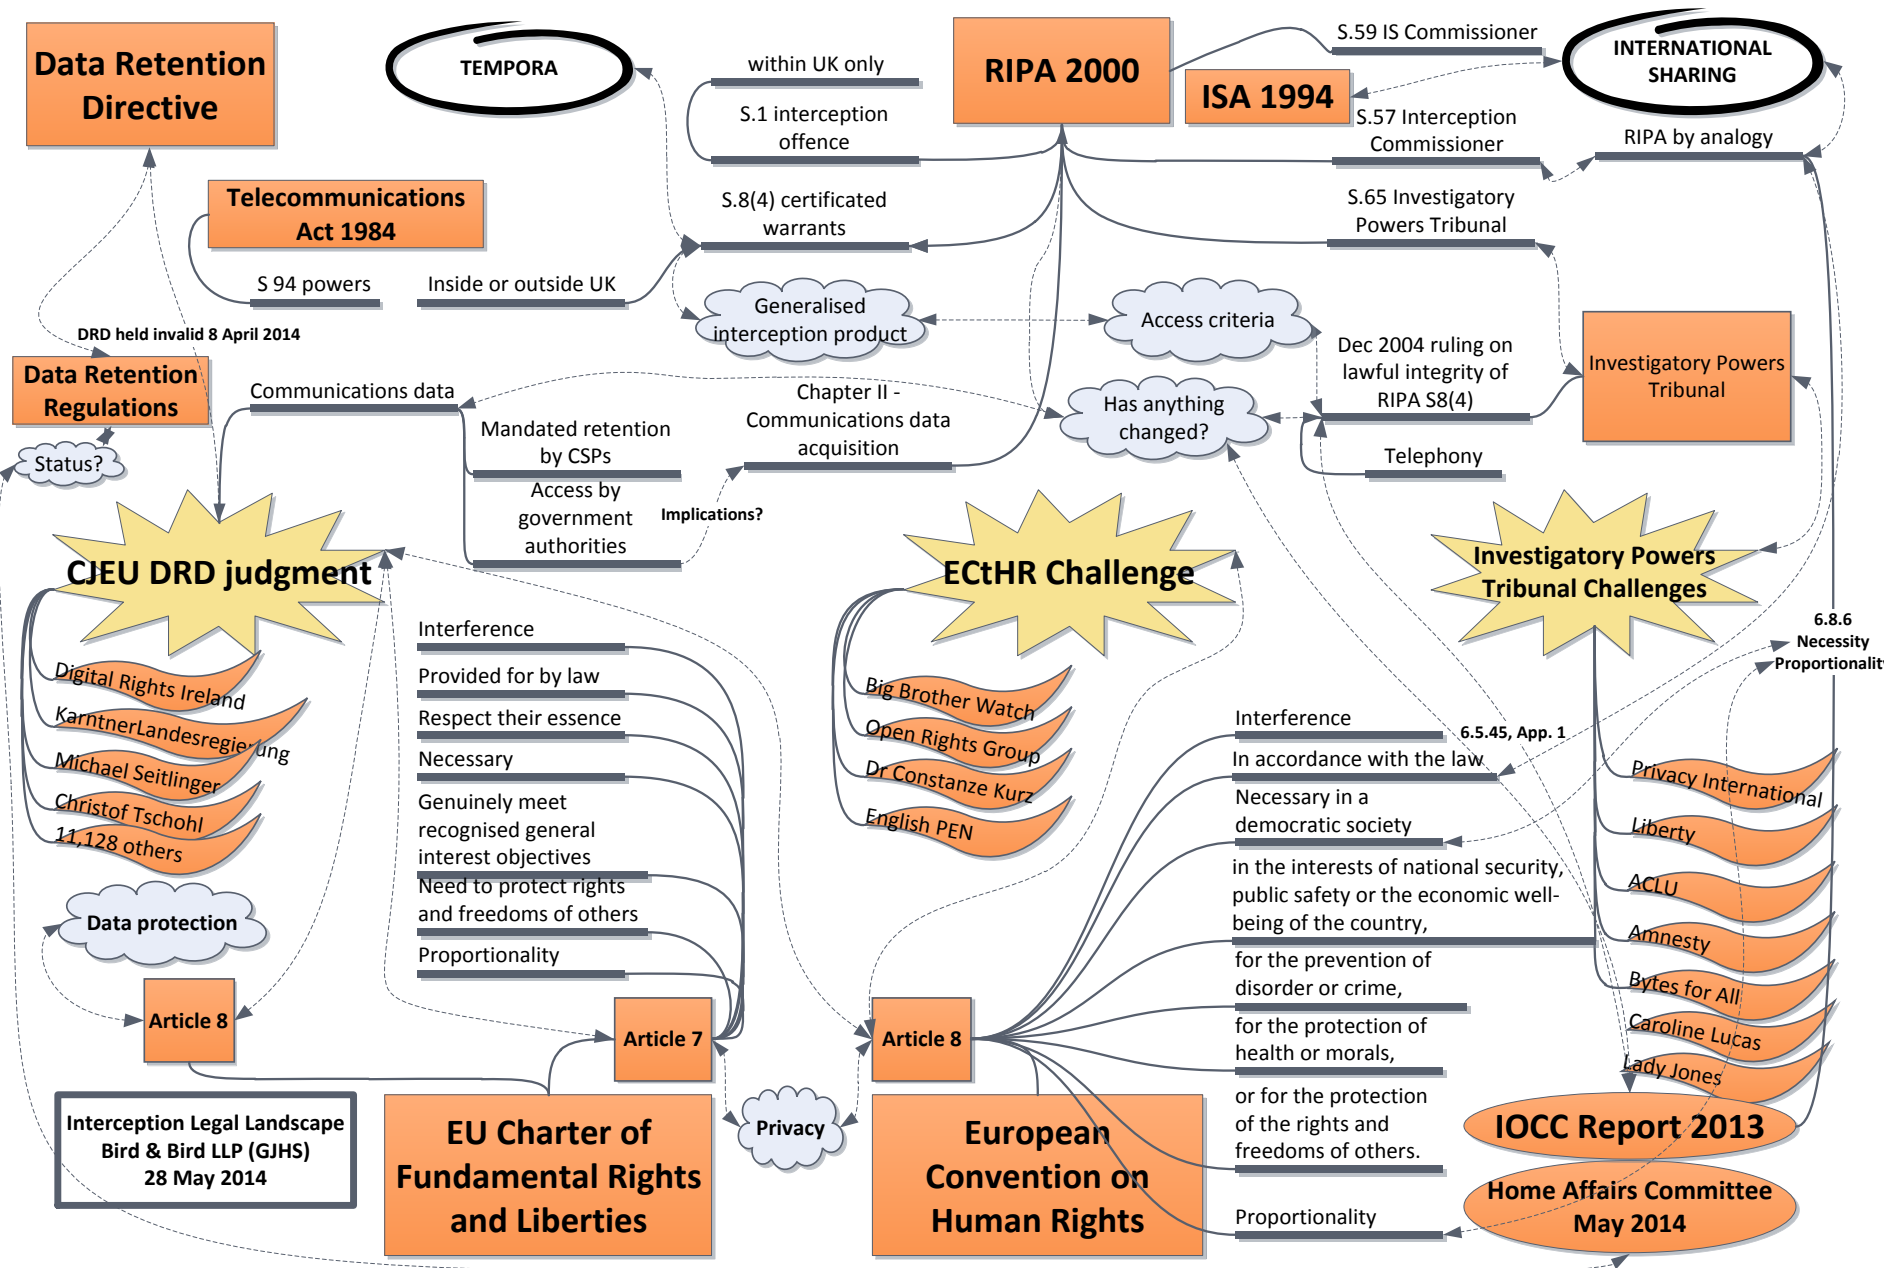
Data Retention Directive

TEMPORA

within UK only

RIPA 2000

S.59 IS Commissioner

INTERNATIONAL SHARING

ISA 1994

S.1 interception offence

S.57 Interception Commissioner

RIPA by analogy

Telecommunications Act 1984

S.8(4) certificated warrants

S.65 Investigatory Powers Tribunal

S 94 powers

Inside or outside UK

Generalised interception product

Access criteria

DRD held invalid 8 April 2014

Dec 2004 ruling on lawful integrity of RIPA S8(4)

Investigatory Powers Tribunal

Data Retention Regulations

Communications data

Chapter II - Communications data acquisition

Has anything changed?

Mandated retention by CSPs

Telephony

Status?

Access by government authorities

Implications?

CJEU DRD judgment

ECtHR Challenge

Investigatory Powers Tribunal Challenges

Interference

Provided for by law

Respect their essence

Necessary

Genuinely meet recognised general interest objectives

Need to protect rights and freedoms of others

Proportionality

Digital Rights Ireland

KarntnerLandesregierung

Michael Seitlinger

Christof Tschohl

11,128 others

Big Brother Watch

Open Rights Group

Dr Constanze Kurz

English PEN

6.8.6 Necessity Proportionality

Interference

6.5.45, App. 1

In accordance with the law

Necessary in a democratic society

in the interests of national security, public safety or the economic well-being of the country,

for the prevention of disorder or crime,

for the protection of health or morals,

or for the protection of the rights and freedoms of others.

Proportionality

Privacy International

Liberty

ACLU

Amnesty

Bytes for All

Caroline Lucas

Lady Jones

Data protection

Article 8

Article 7

Article 8

Privacy

Interception Legal Landscape Bird & Bird LLP (GJHS) 28 May 2014

EU Charter of Fundamental Rights and Liberties

European Convention on Human Rights

IOCC Report 2013

Home Affairs Committee May 2014